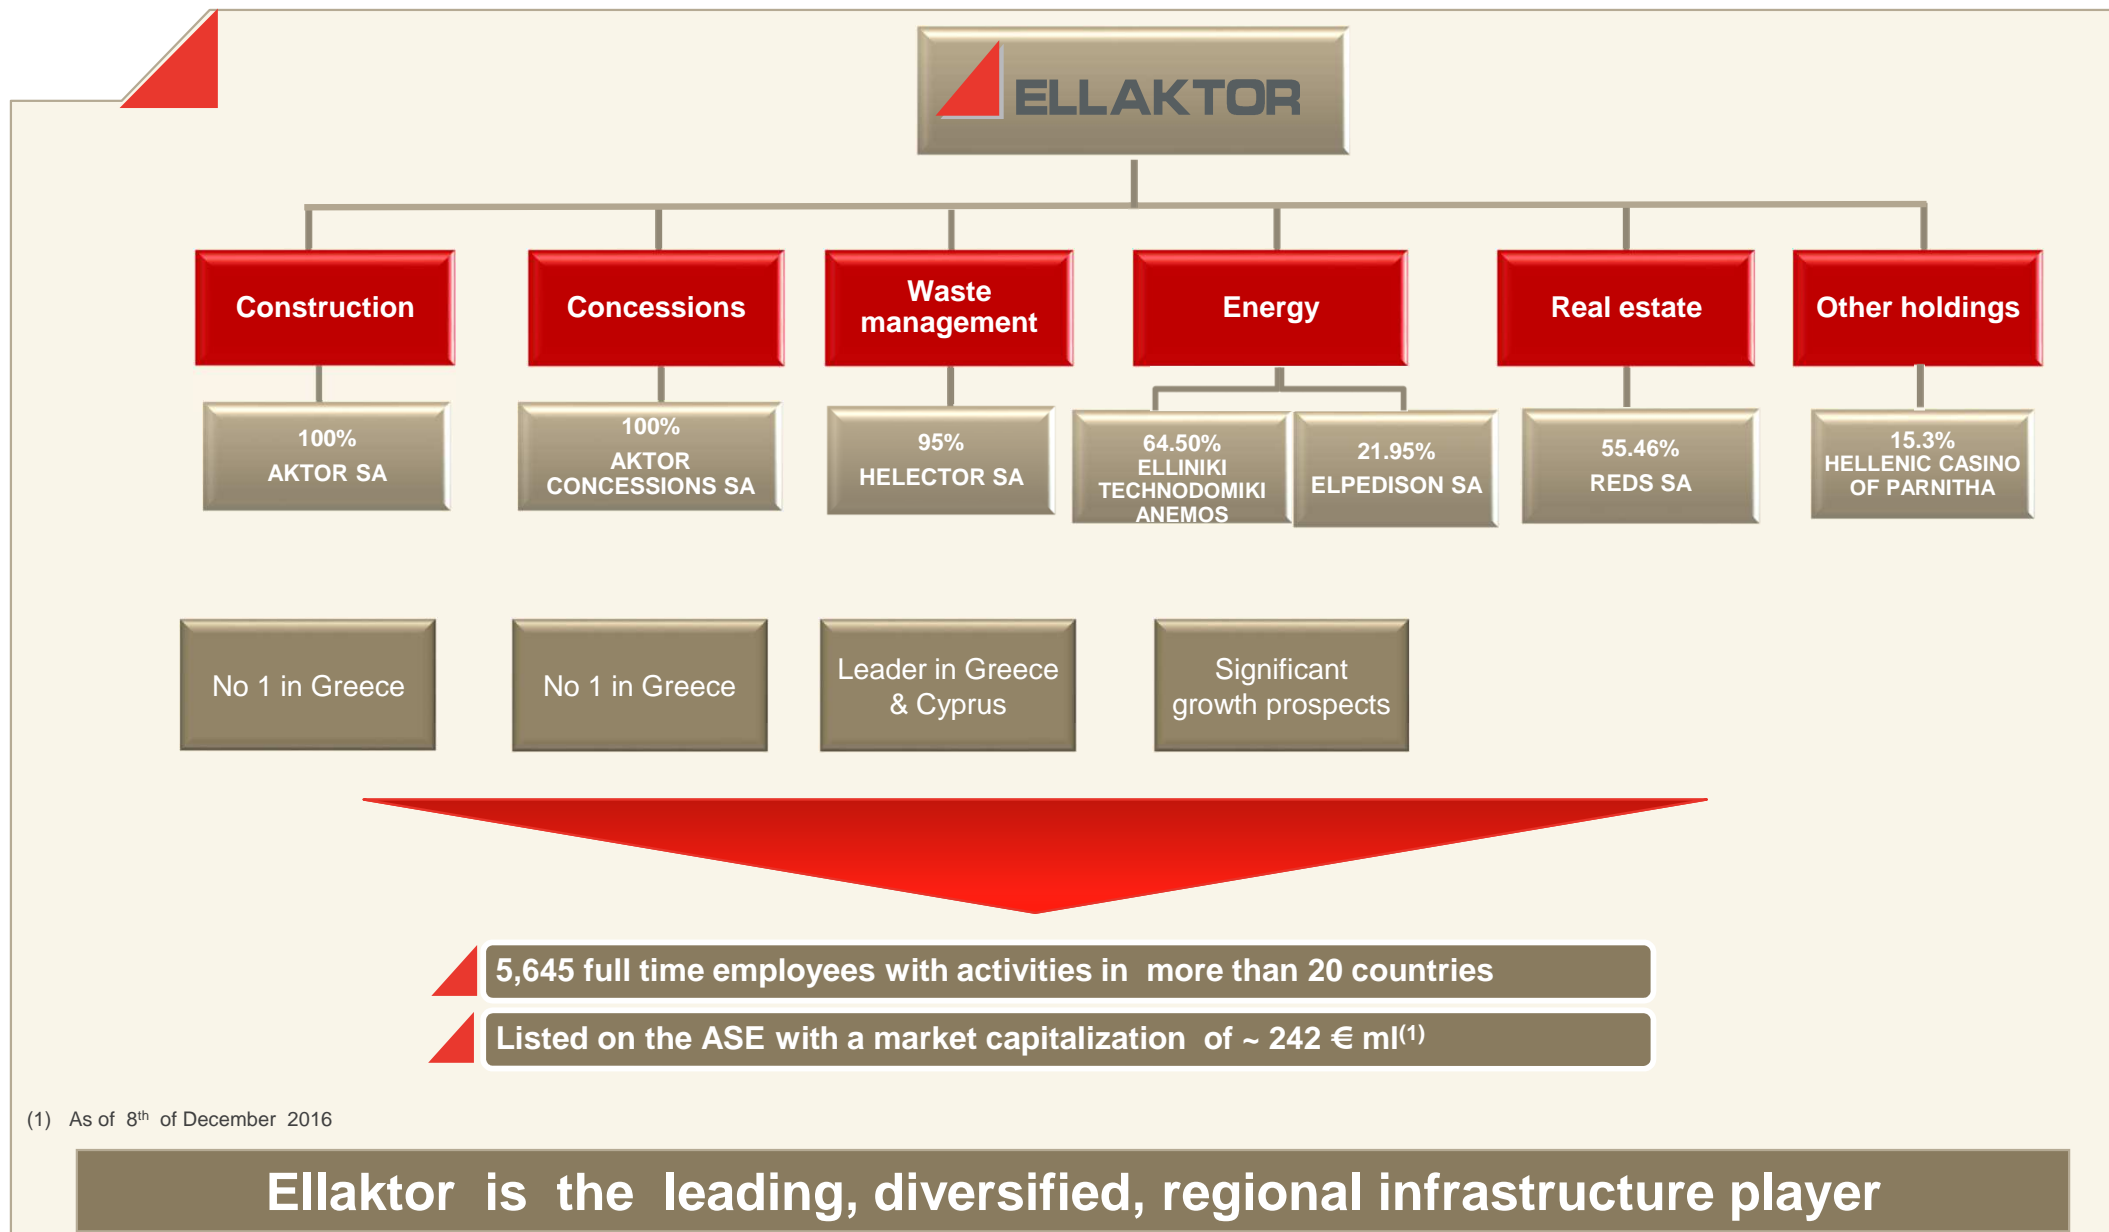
ELLAKTOR

Construction

Concessions

Waste management

Energy

Real estate

Other holdings

100% AKTOR SA

100% AKTOR CONCESSIONS SA

95% HELECTOR SA

64.50% ELLINIKI TECHNODOMIKI ANEMOS

21.95% ELPEDISON SA

55.46% REDS SA

15.3% HELLENIC CASINO OF PARNITHA

No 1 in Greece

No 1 in Greece

Leader in Greece & Cyprus

Significant growth prospects

5,645 full time employees with activities in more than 20 countries

Listed on the ASE with a market capitalization of ~ 242 € ml$^{(1)}$

(1) As of 8$^{th}$ of December 2016

Ellaktor is the leading, diversified, regional infrastructure player